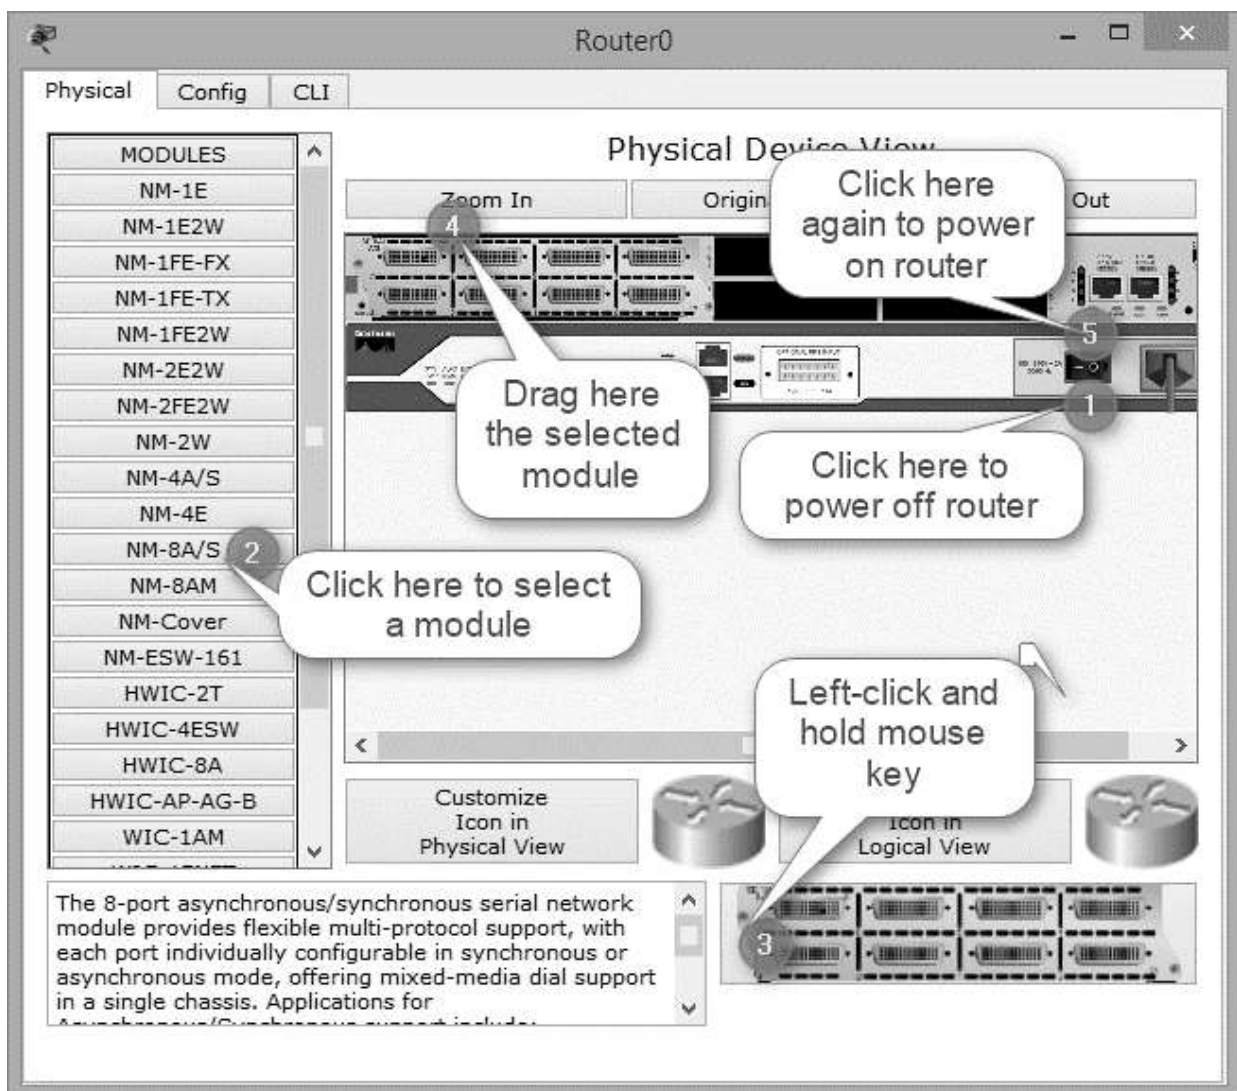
Router0

Physical | Config | CLI

MODULES
NM-1E
NM-1E2W
NM-1FE-FX
NM-1FE-TX
NM-1FE2W
NM-2E2W
NM-2FE2W
NM-2W
NM-4A/S
NM-4E
NM-8A/S
NM-8AM
NM-Cover
NM-ESW-161
HWIC-2T
HWIC-4ESW
HWIC-8A
HWIC-AP-AG-B
WIC-1AM
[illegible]

Physical Dev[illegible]

Zoom In
Origin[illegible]
Out

4
Drag here the selected module

Click here again to power on router

5

1
Click here to power off router

2
Click here to select a module

Left-click and hold mouse key

3

Customize Icon in Physical View

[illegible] Icon in Logical View

The 8-port asynchronous/synchronous serial network module provides flexible multi-protocol support, with each port individually configurable in synchronous or asynchronous mode, offering mixed-media dial support in a single chassis. Applications for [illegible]